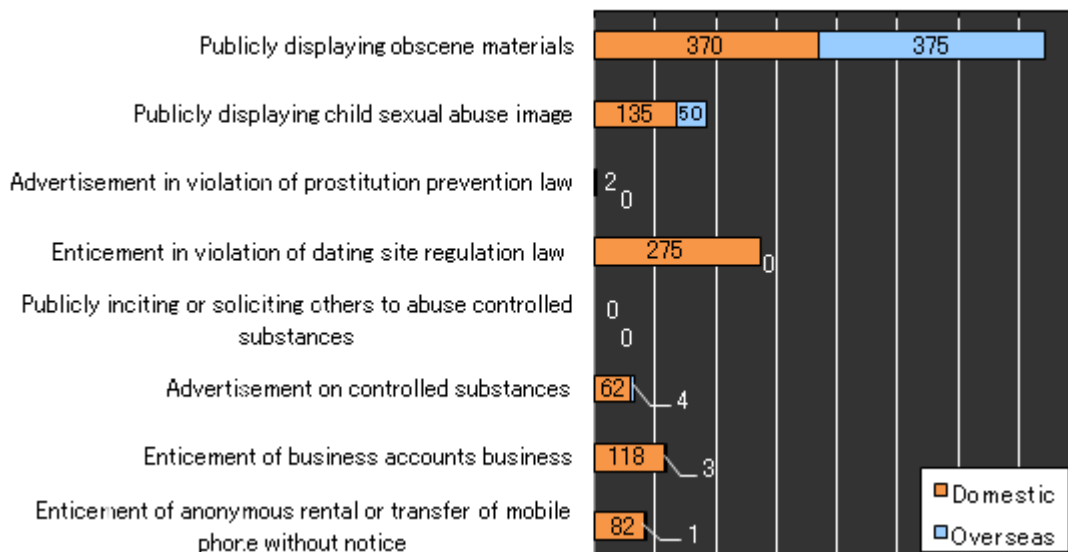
Publicly displaying obscene materials
370
375

Publicly displaying child sexual abuse image
135
50

Advertisement in violation of prostitution prevention law
2
0

Enticement in violation of dating site regulation law
275
0

Publicly inciting or soliciting others to abuse controlled substances
0
0

Advertisement on controlled substances
62
4

Enticement of business accounts business
118
3

Enticement of anonymous rental or transfer of mobile phone without notice
82
1

Domestic
Overseas